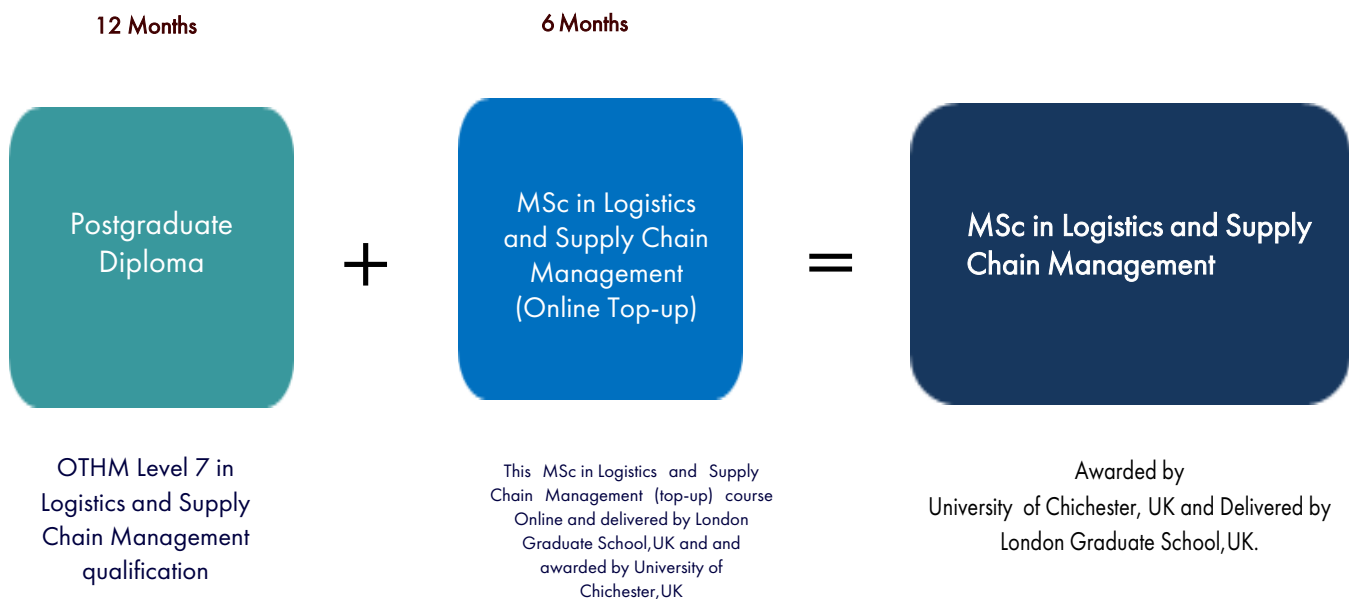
12 Months

6 Months

Postgraduate Diploma

+

MSc in Logistics and Supply Chain Management (Online Top-up)

=

MSc in Logistics and Supply Chain Management

OTHM Level 7 in Logistics and Supply Chain Management qualification

This MSc in Logistics and Supply Chain Management (top-up) course Online and delivered by London Graduate School,UK and and awarded by University of Chichester,UK

Awarded by
University of Chichester, UK and Delivered by London Graduate School,UK.